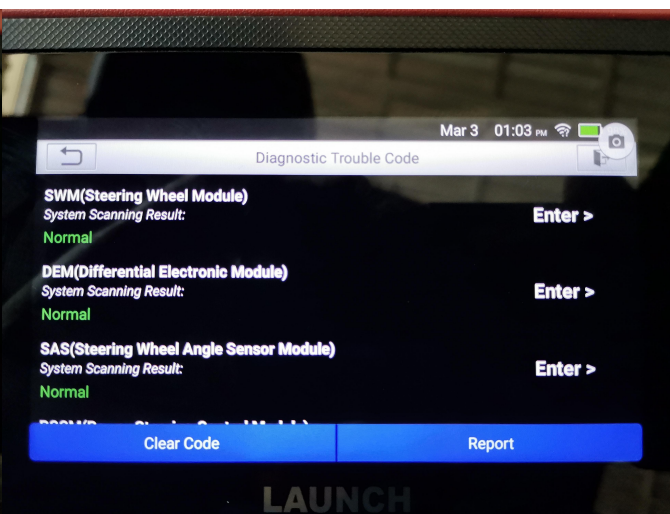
Mar 3 01:03 PM

Diagnostic Trouble Code

SWM(Steering Wheel Module)
System Scanning Result:
Normal
Enter >

DEM(Differential Electronic Module)
System Scanning Result:
Normal
Enter >

SAS(Steering Wheel Angle Sensor Module)
System Scanning Result:
Normal
Enter >

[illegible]

Clear Code
Report

LAUNCH